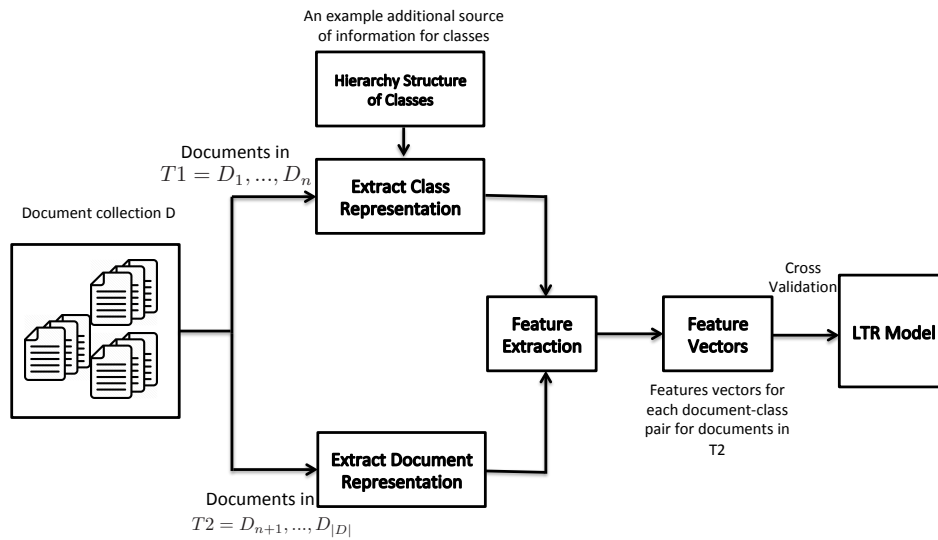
An example additional source of information for classes

Hierarchy Structure of Classes

Documents in $T1 = D_1, ..., D_n$

Extract Class Representation

Document collection D

Feature Extraction

Feature Vectors

Cross Validation

LTR Model

Features vectors for each document-class pair for documents in T2

Extract Document Representation

Documents in $T2 = D_{n+1}, ..., D_{|D|}$